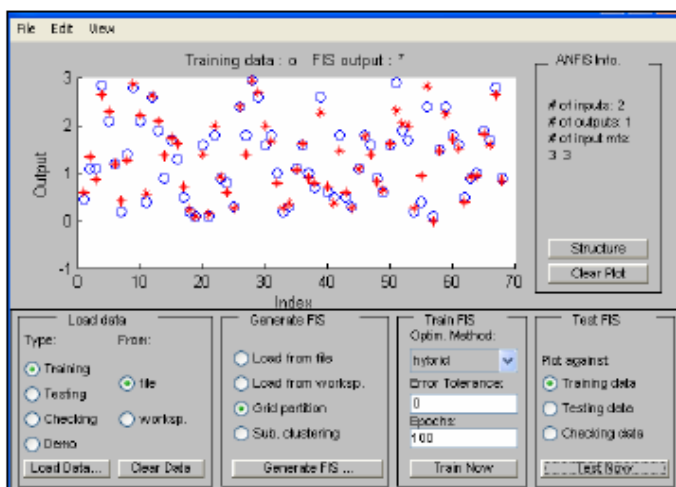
File Edit View

Training data : o FIS output : *

3
2
1
0
-1
Output

0 10 20 30 40 50 60 70
Index

ANFIS Info.

# of inputs: 2
# of outputs: 1
# of input mfs:
3 3

Structure
Clear Plot

Load data
Type:
Training
Testing
Checking
Demo
From:
file
worksp.
Load Data...
Clear Data

Generate FIS
Load from file
Load from worksp.
Grid partition
Sub. clustering
Generate FIS ...

Train FIS
Optim. Method:
hybrid
Error Tolerance:
0
Epochs:
100
Train Now

Test FIS
Plot against:
Training data
Testing data
Checking data
Test Now